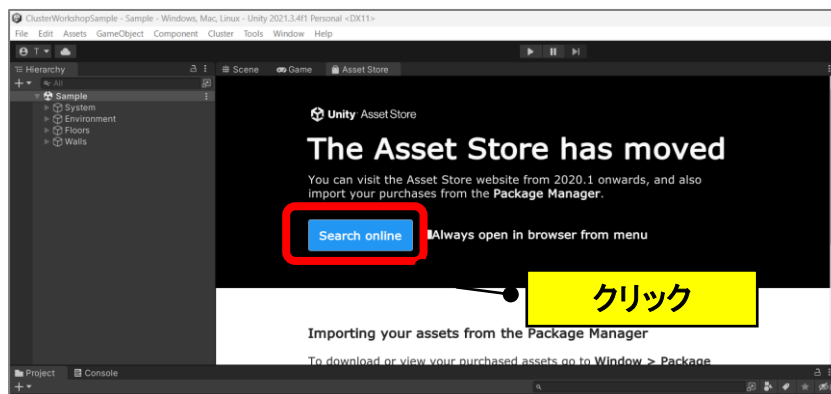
ClusterWorkshopSample - Sample - Windows, Mac, Linux - Unity 2021.3.4f1 Personal <DX11>

File Edit Assets GameObject Component Cluster Tools Window Help

T

Hierarchy

All

Sample
System
Environment
Floors
Walls

Scene Game Asset Store

Unity Asset Store

The Asset Store has moved

You can visit the Asset Store website from 2020.1 onwards, and also import your purchases from the **Package Manager**.

Search online

Always open in browser from menu

クリック

Importing your assets from the Package Manager

To download or view your purchased assets go to **Window > Package**

Project Console